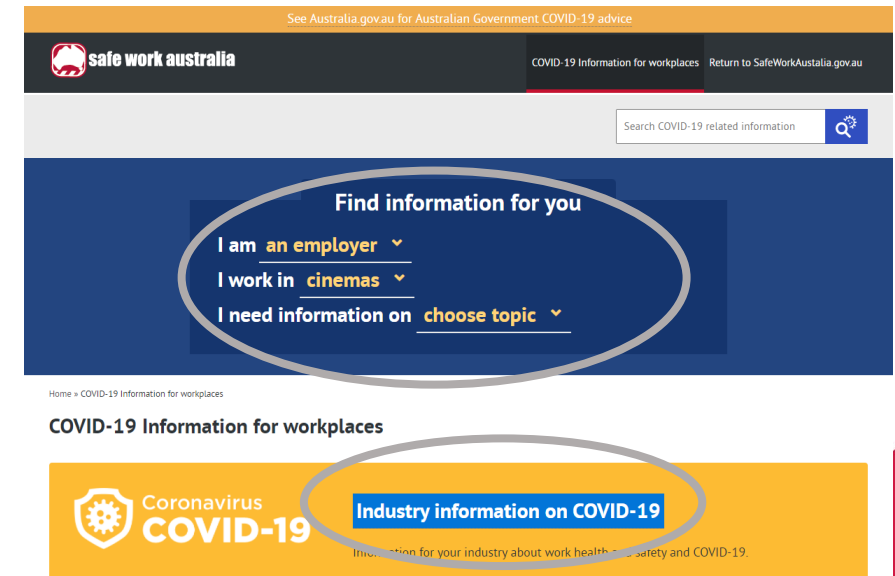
See Australia.gov.au for Australian Government COVID-19 advice

safe work australia

COVID-19 Information for workplaces Return to SafeWorkAustalia.gov.au

Search COVID-19 related information

Find information for you

I am an employer

I work in cinemas

I need information on choose topic

Home » COVID-19 Information for workplaces

COVID-19 Information for workplaces

Coronavirus
COVID-19

Industry information on COVID-19

Information for your industry about work health and safety and COVID-19.